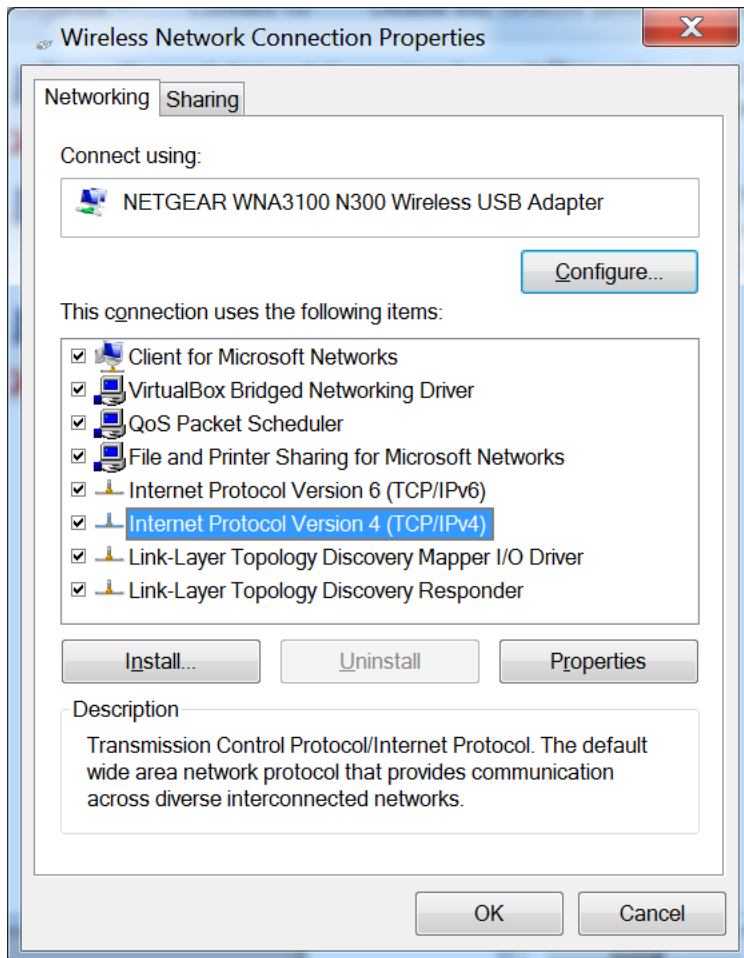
Wireless Network Connection Properties

Networking Sharing

Connect using:

NETGEAR WNA3100 N300 Wireless USB Adapter

Configure...

This connection uses the following items:

☑ Client for Microsoft Networks
☑ VirtualBox Bridged Networking Driver
☑ QoS Packet Scheduler
☑ File and Printer Sharing for Microsoft Networks
☑ Internet Protocol Version 6 (TCP/IPv6)
☑ Internet Protocol Version 4 (TCP/IPv4)
☑ Link-Layer Topology Discovery Mapper I/O Driver
☑ Link-Layer Topology Discovery Responder

Install... Uninstall Properties

Description

Transmission Control Protocol/Internet Protocol. The default wide area network protocol that provides communication across diverse interconnected networks.

OK Cancel